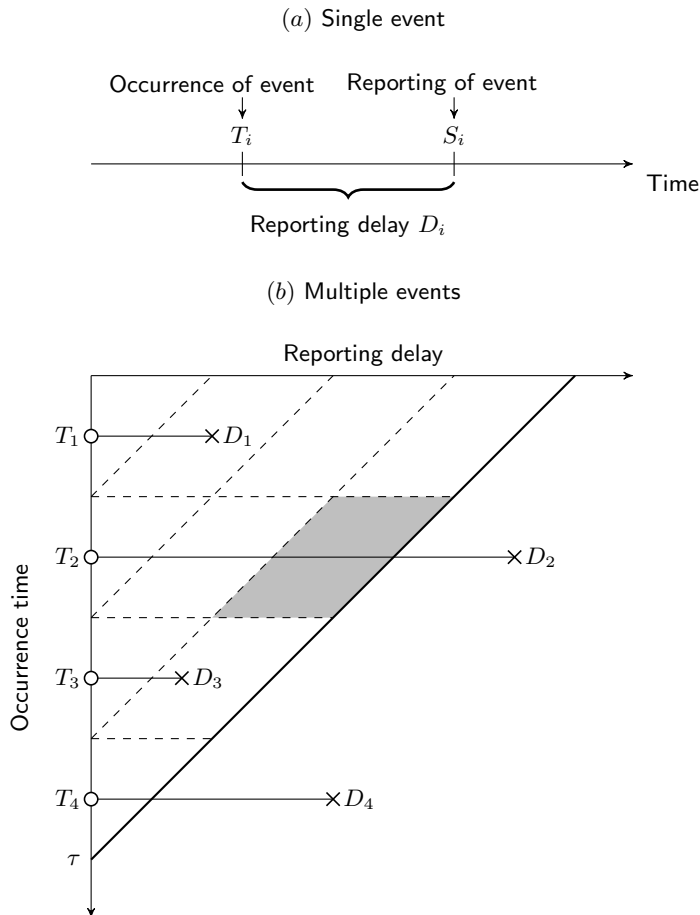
$(a)$ Single event

Occurrence of event

Reporting of event

$T_i$

$S_i$

Time

Reporting delay $D_i$

$(b)$ Multiple events

Reporting delay

Occurrence time

$T_1$

$D_1$

$T_2$

$D_2$

$T_3$

$D_3$

$T_4$

$D_4$

$\tau$